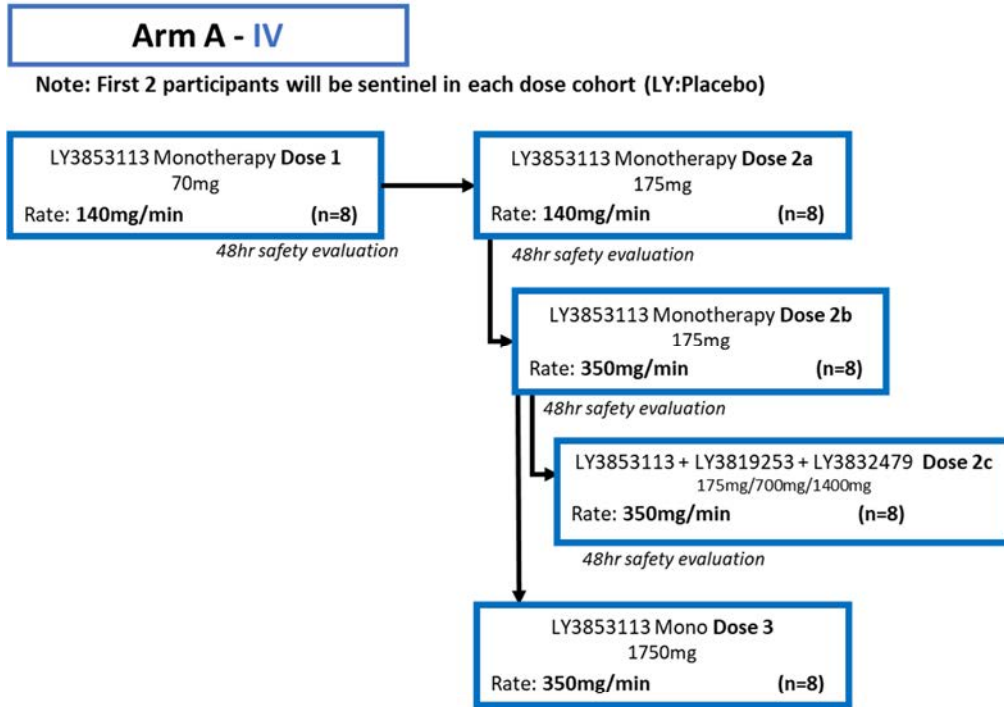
Arm A - IV

Note: First 2 participants will be sentinel in each dose cohort (LY:Placebo)

LY3853113 Monotherapy **Dose 1**
70mg
Rate: **140mg/min** **(n=8)**

48hr safety evaluation

LY3853113 Monotherapy **Dose 2a**
175mg
Rate: **140mg/min** **(n=8)**

48hr safety evaluation

LY3853113 Monotherapy **Dose 2b**
175mg
Rate: **350mg/min** **(n=8)**

48hr safety evaluation

LY3853113 + LY3819253 + LY3832479 **Dose 2c**
175mg/700mg/1400mg
Rate: **350mg/min** **(n=8)**

48hr safety evaluation

LY3853113 Mono **Dose 3**
1750mg
Rate: **350mg/min** **(n=8)**